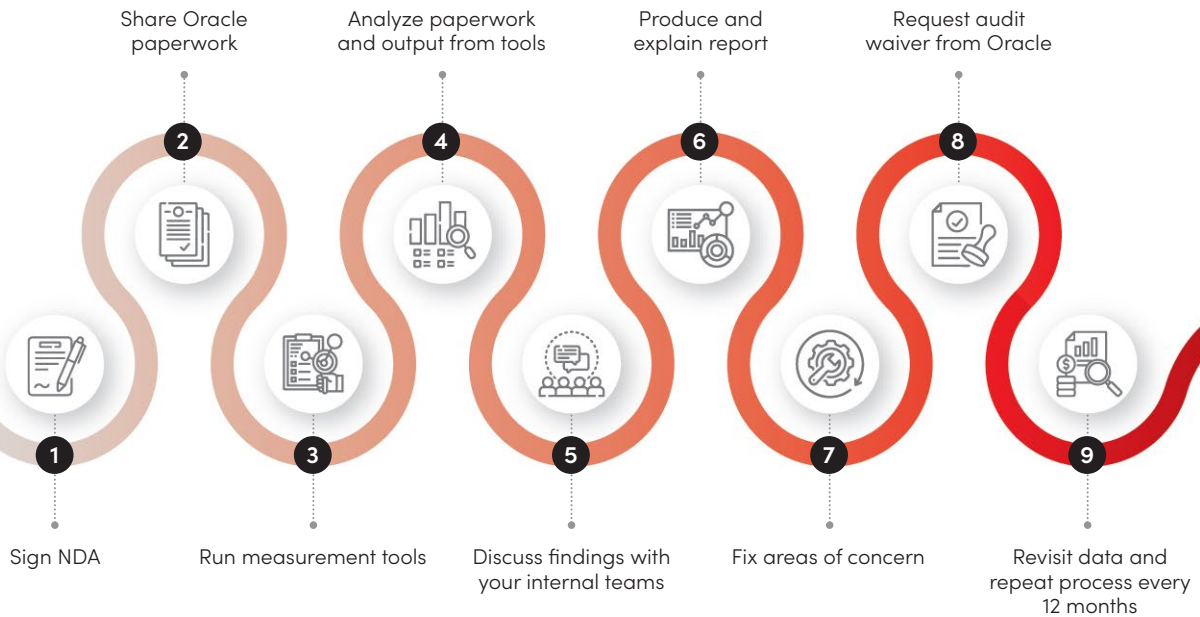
Share Oracle paperwork

Analyze paperwork and output from tools

Produce and explain report

Request audit waiver from Oracle

2

4

6

8

1

3

5

7

9

Sign NDA

Run measurement tools

Discuss findings with your internal teams

Fix areas of concern

Revisit data and repeat process every 12 months